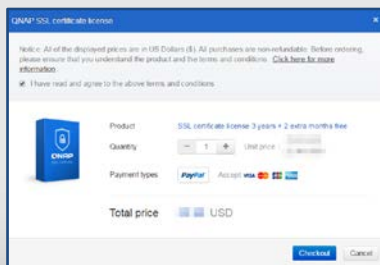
QNAP SSL certificate license

Notice: All of the displayed prices are in US Dollars ($). All purchases are non-refundable. Before ordering, please ensure that you understand the product and the terms and conditions. Click here for more information.

I have read and agree to the above terms and conditions

QNAP

Product SSL certificate license 3 years + 2 extra months free

Quantity − 1 + Unit price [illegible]

Payment types PayPal Accept VISA

Total price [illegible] USD

Checkout Cancel